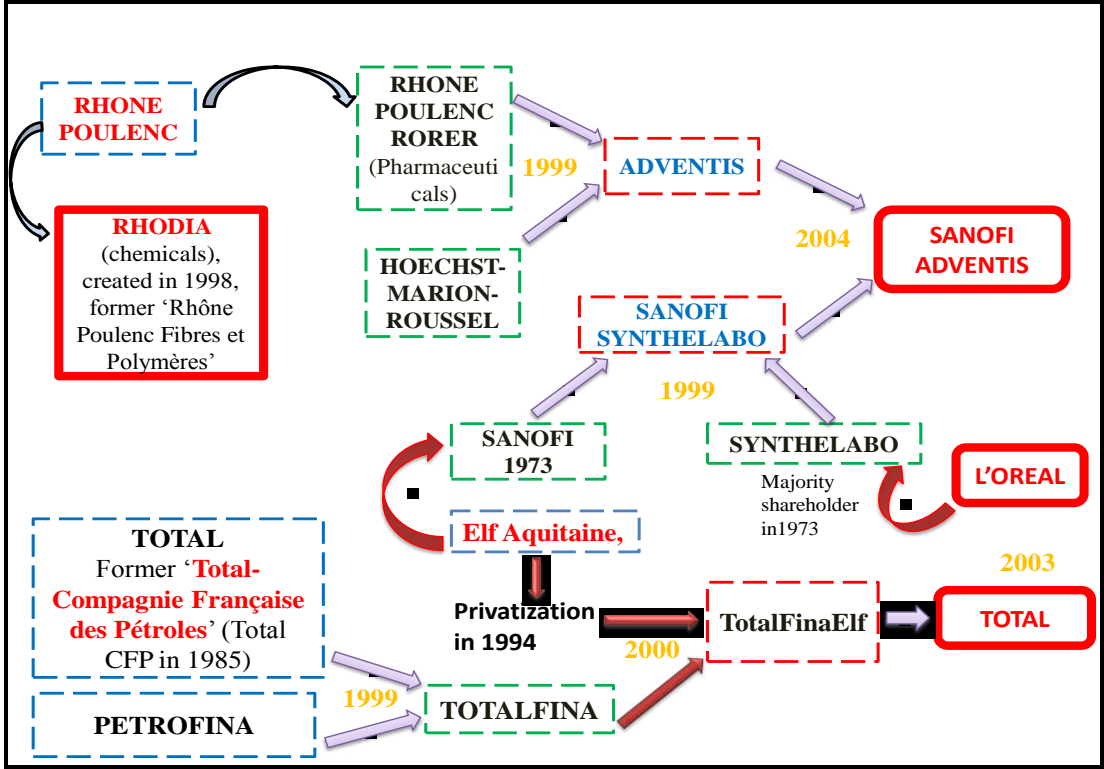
RHONE POULENC

RHODIA (chemicals), created in 1998, former 'Rhône Poulenc Fibres et Polymères'

RHONE POULENC RORER (Pharmaceuticals)

1999

ADVENTIS

HOECHST-MARION-ROUSSEL

2004

SANOFI ADVENTIS

SANOFI SYNTHELABO

1999

SANOFI 1973

SYNTHELABO

Majority shareholder in1973

L'OREAL

Elf Aquitaine,

TOTAL Former 'Total-Compagnie Française des Pétroles' (Total CFP in 1985)

Privatization in 1994

TotalFinaElf

2003

TOTAL

2000

1999

PETROFINA

TOTALFINA